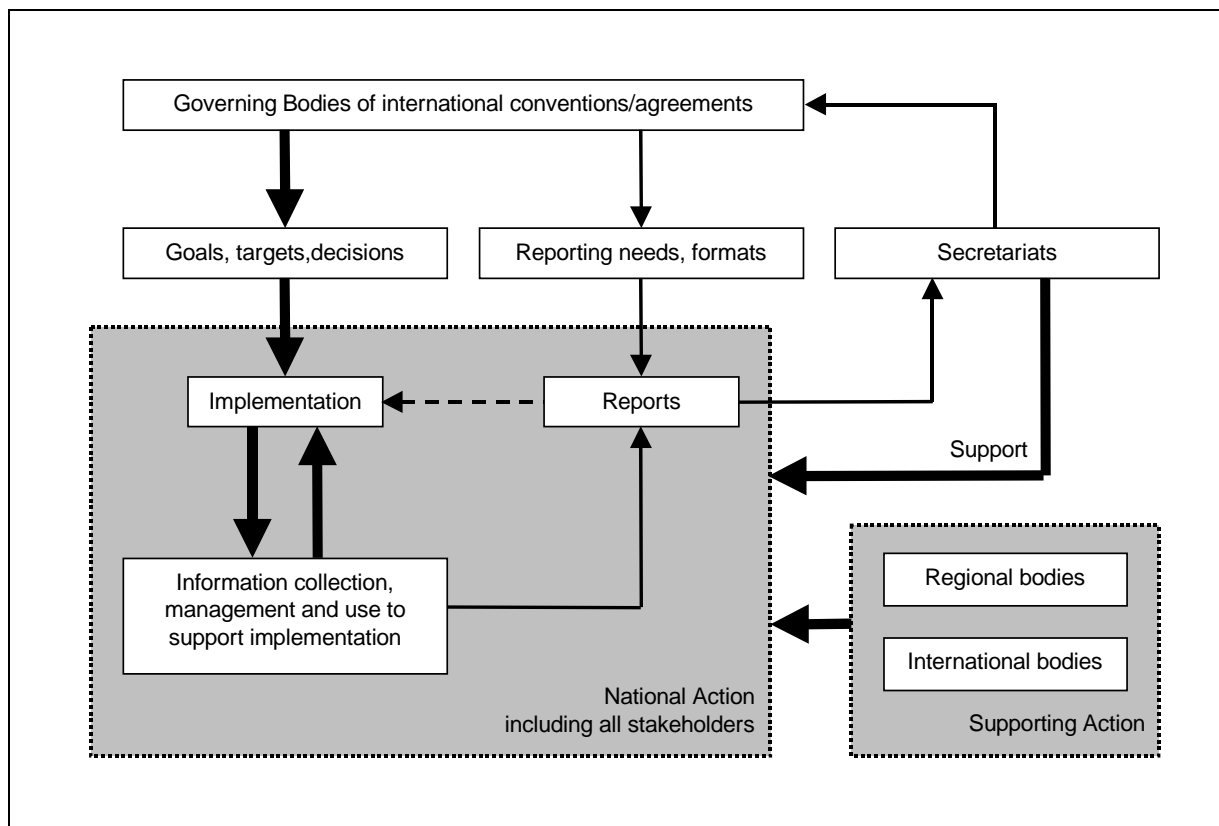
Governing Bodies of international conventions/agreements

Goals, targets,decisions

Reporting needs, formats

Secretariats

Implementation

Reports

Support

Information collection, management and use to support implementation

Regional bodies

International bodies

National Action including all stakeholders

Supporting Action